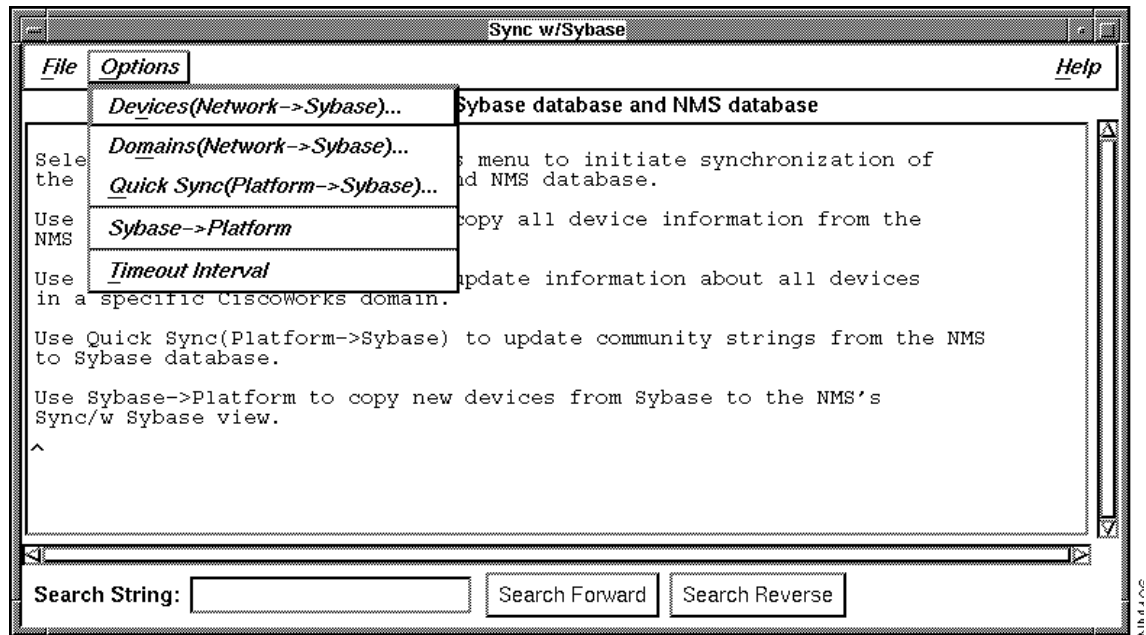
Sync w/Sybase

File Options Help

Devices(Network–>Sybase)...

Domains(Network–>Sybase)...

Quick Sync(Platform–>Sybase)...

Sybase–>Platform

Timeout Interval

Sybase database and NMS database

Sele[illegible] menu to initiate synchronization of the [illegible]d NMS database.

Use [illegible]copy all device information from the NMS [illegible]

Use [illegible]pdate information about all devices in a specific CiscoWorks domain.

Use Quick Sync(Platform->Sybase) to update community strings from the NMS to Sybase database.

Use Sybase->Platform to copy new devices from Sybase to the NMS's Sync/w Sybase view.

^

Search String: Search Forward Search Reverse

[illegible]M40S